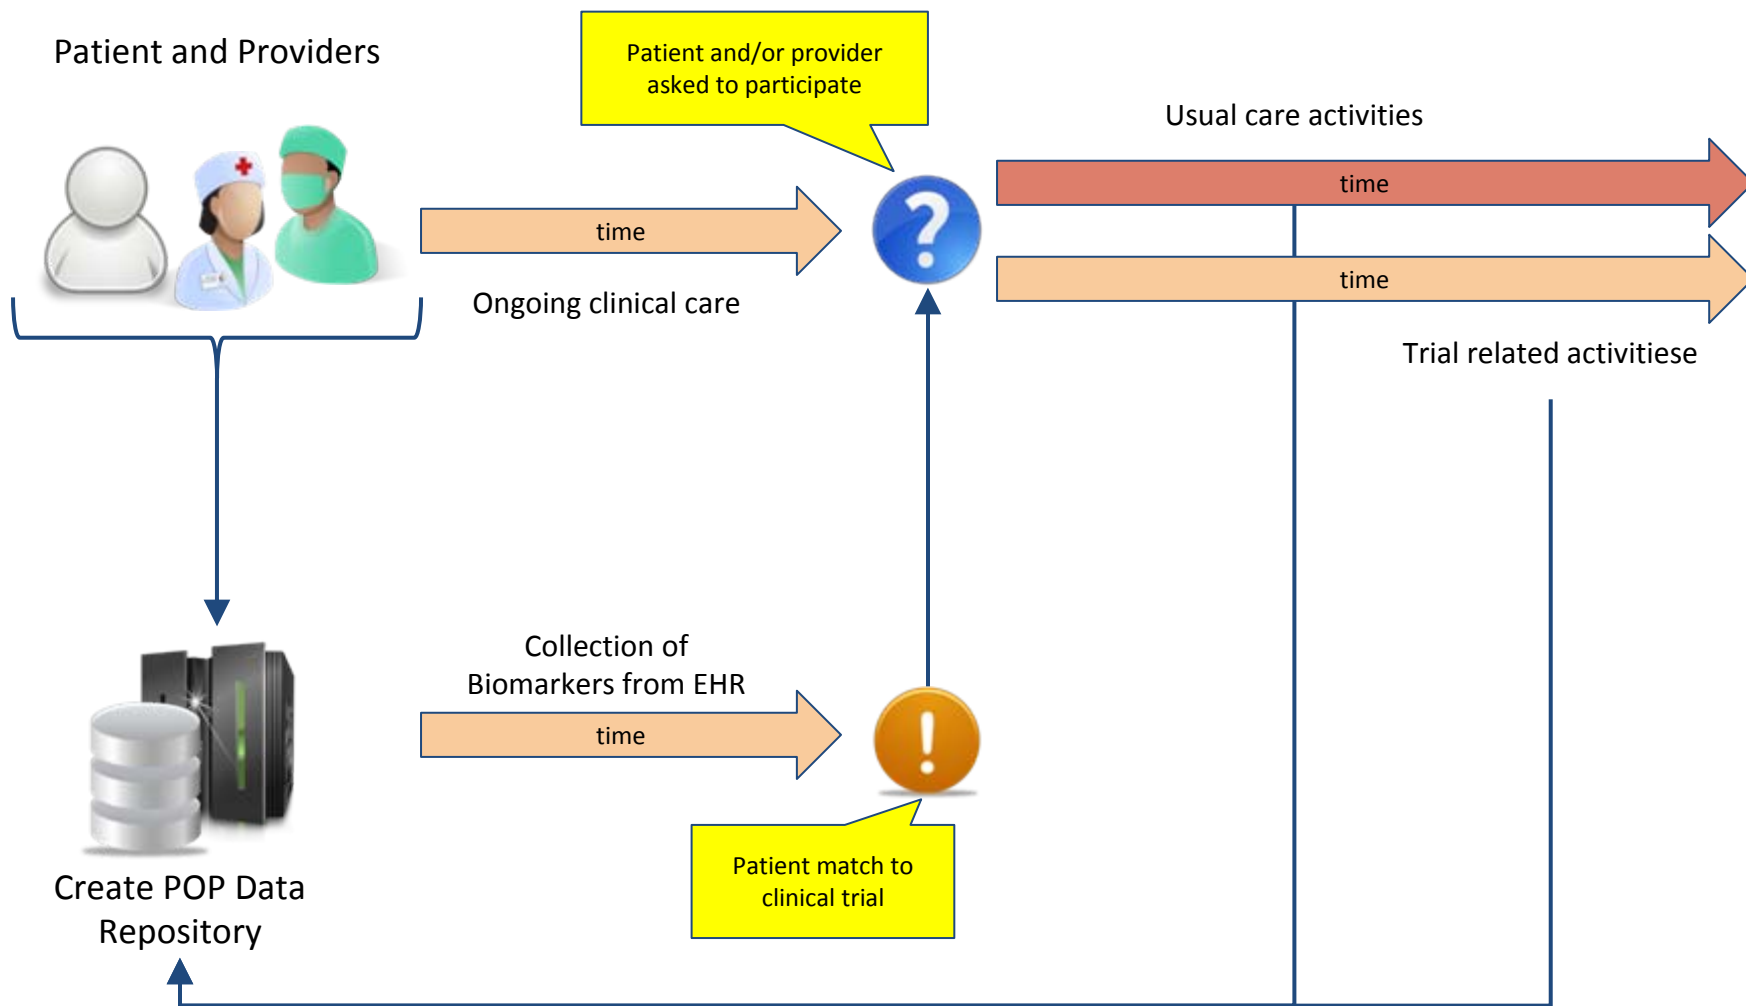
Patient and Providers

Patient and/or provider asked to participate

Usual care activities

time

time

time

Ongoing clinical care

Trial related activitiese

Collection of Biomarkers from EHR

time

Create POP Data Repository

Patient match to clinical trial